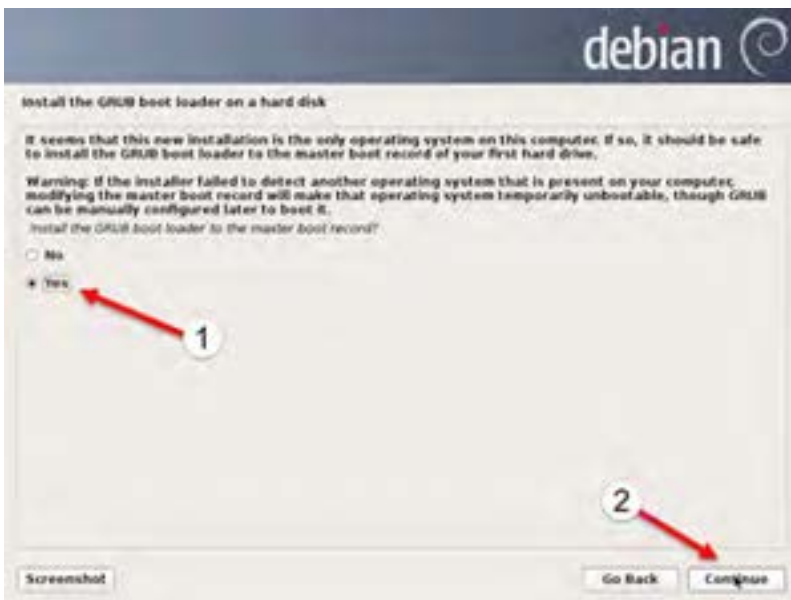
debian

Install the GRUB boot loader on a hard disk

It seems that this new installation is the only operating system on this computer. If so, it should be safe to install the GRUB boot loader to the master boot record of your first hard drive.

Warning: If the installer failed to detect another operating system that is present on your computer, modifying the master boot record will make that operating system temporarily unbootable, though GRUB can be manually configured later to boot it.

Install the GRUB boot loader to the master boot record?

No

Yes

1

2

Screenshot

Go Back

Continue